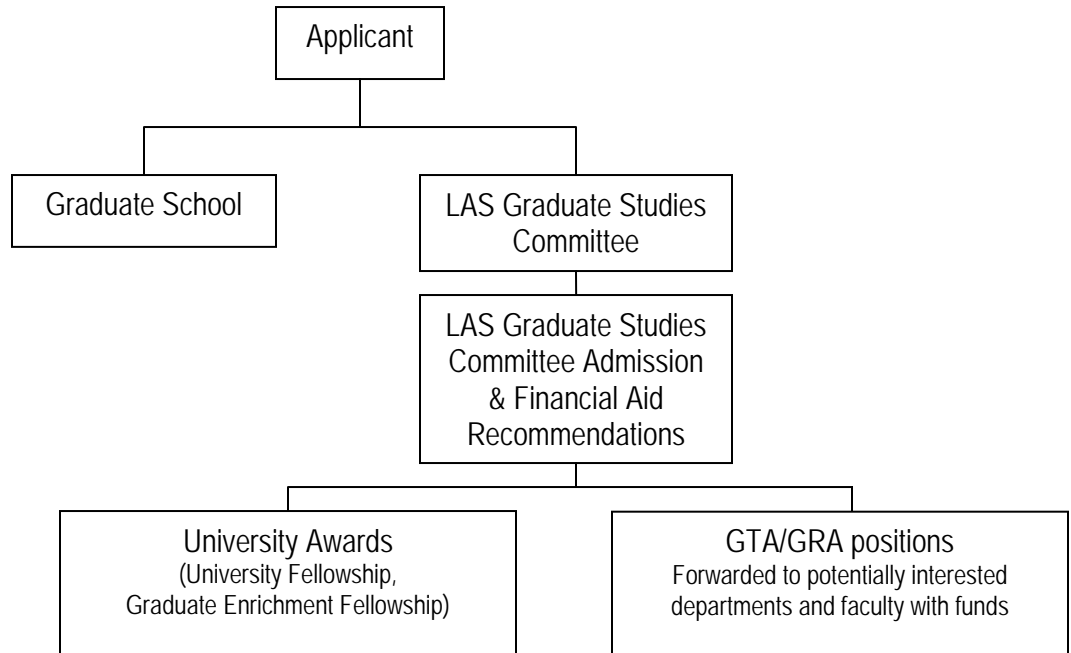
Applicant

Graduate School

LAS Graduate Studies Committee

LAS Graduate Studies Committee Admission & Financial Aid Recommendations

University Awards
(University Fellowship, Graduate Enrichment Fellowship)

GTA/GRA positions
Forwarded to potentially interested departments and faculty with funds